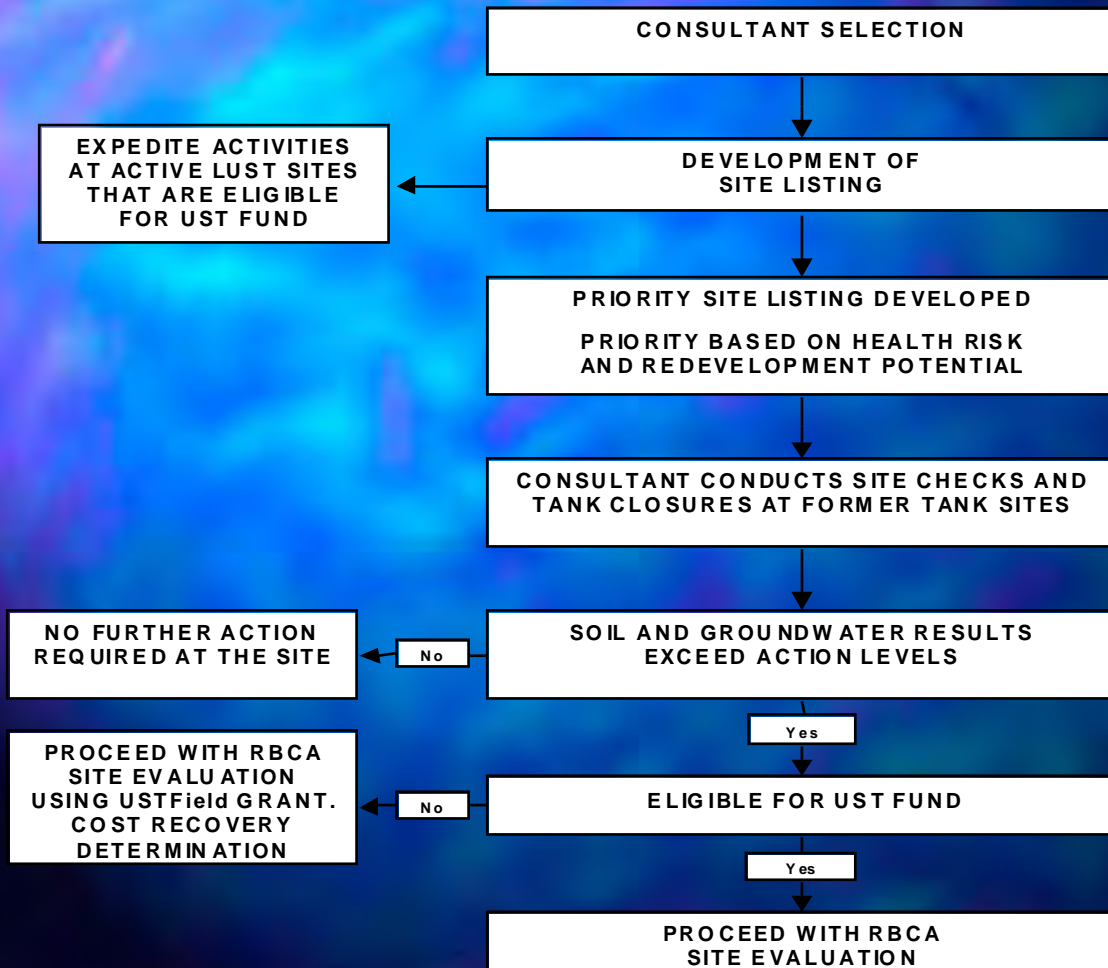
CONSULTANT SELECTION

EXPEDITE ACTIVITIES AT ACTIVE LUST SITES THAT ARE ELIGIBLE FOR UST FUND

DEVELOPMENT OF SITE LISTING

PRIORITY SITE LISTING DEVELOPED

PRIORITY BASED ON HEALTH RISK AND REDEVELOPMENT POTENTIAL

CONSULTANT CONDUCTS SITE CHECKS AND TANK CLOSURES AT FORMER TANK SITES

NO FURTHER ACTION REQUIRED AT THE SITE

No

SOIL AND GROUNDWATER RESULTS EXCEED ACTION LEVELS

Yes

PROCEED WITH RBCA SITE EVALUATION USING USTField GRANT. COST RECOVERY DETERMINATION

No

ELIGIBLE FOR UST FUND

Yes

PROCEED WITH RBCA SITE EVALUATION